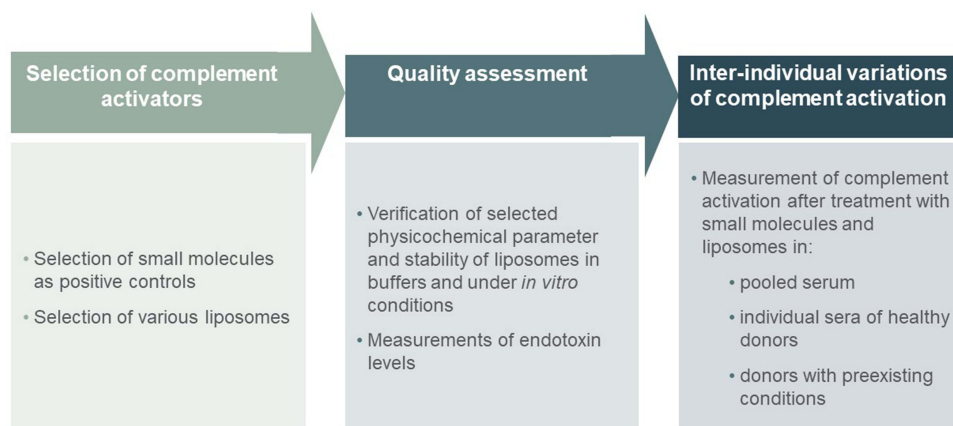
Selection of complement activators

• Selection of small molecules as positive controls
• Selection of various liposomes

Quality assessment

• Verification of selected physicochemical parameter and stability of liposomes in buffers and under *in vitro* conditions
• Measurements of endotoxin levels

Inter-individual variations of complement activation

• Measurement of complement activation after treatment with small molecules and liposomes in:
  • pooled serum
  • individual sera of healthy donors
  • donors with preexisting conditions